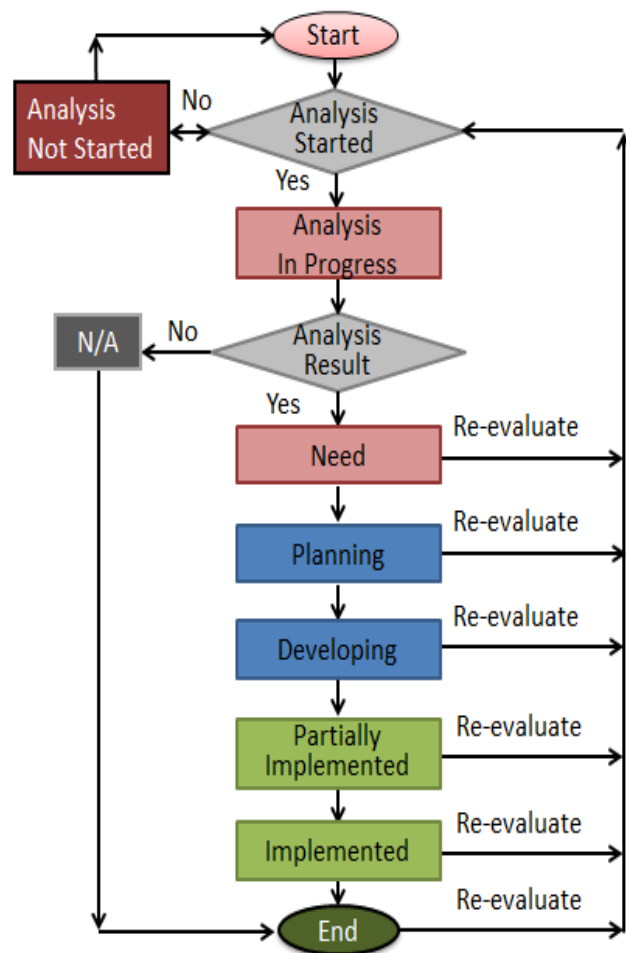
Start

Analysis Not Started

No

Analysis Started

Yes

Analysis In Progress

N/A

No

Analysis Result

Yes

Need

Re-evaluate

Planning

Re-evaluate

Developing

Re-evaluate

Partially Implemented

Re-evaluate

Implemented

Re-evaluate

End

Re-evaluate